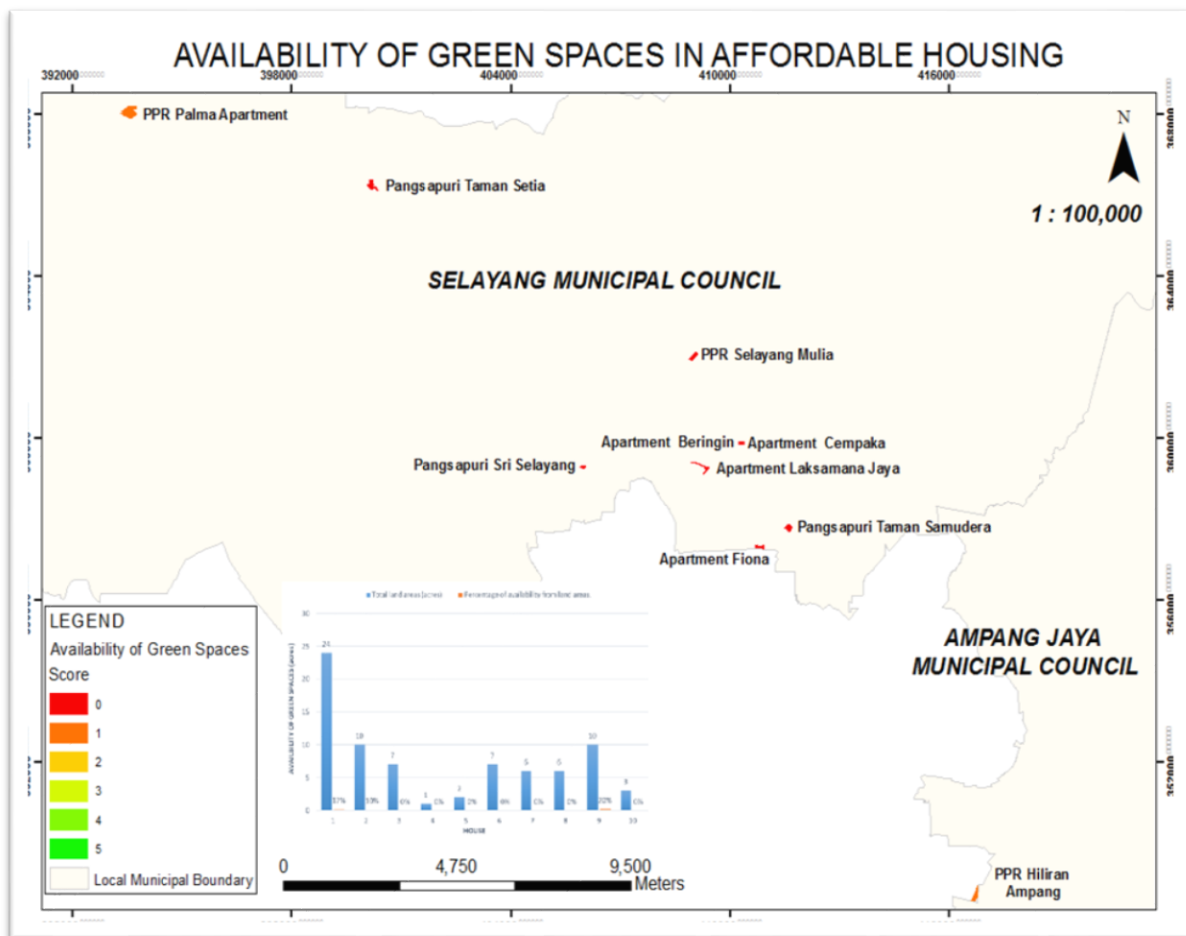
AVAILABILITY OF GREEN SPACES IN AFFORDABLE HOUSING

392000 398000 404000 410000 416000

N

1 : 100,000

PPR Palma Apartment

Pangsapuri Taman Setia

SELAYANG MUNICIPAL COUNCIL

PPR Selayang Mulia

Apartment Beringin

Apartment Cempaka

Pangsapuri Sri Selayang

Apartment Laksamana Jaya

Pangsapuri Taman Samudera

Apartment Fiona

AMPANG JAYA MUNICIPAL COUNCIL

PPR Hiliran Ampang

LEGEND

Availability of Green Spaces

Score

0

1

2

3

4

5

Local Municipal Boundary

Total land areas (acres) Percentage of availability from land areas

| HOUSE | 1 | 2 | 3 | 4 | 5 | 6 | 7 | 8 | 9 | 10 |
|---|---|---|---|---|---|---|---|---|---|---|
| Total land areas | 24 | 10 | 7 | 1 | 2 | 7 | 6 | 6 | 10 | 3 |
| Percentage | 17% | 13% | 0% | 0% | 0% | 0% | 0% | 0% | 20% | 0% |

0 4,750 9,500 Meters